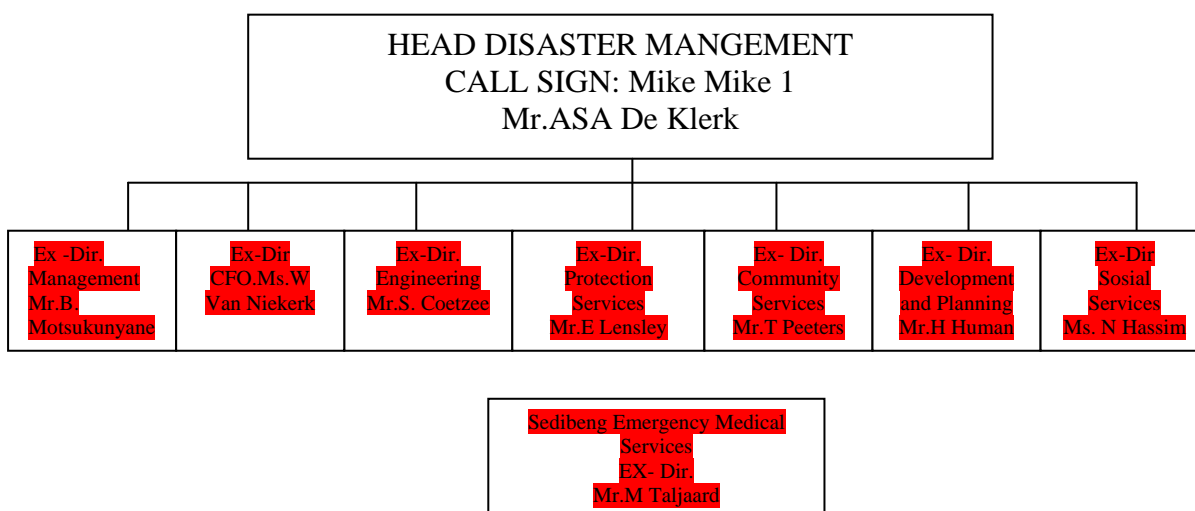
HEAD DISASTER MANGEMENT
CALL SIGN: Mike Mike 1
Mr.ASA De Klerk

Ex -Dir.
Management
Mr.B.
Motsukunyane

Ex-Dir
CFO.Ms.W
Van Niekerk

Ex-Dir.
Engineering
Mr.S. Coetzee

Ex-Dir.
Protection
Services
Mr.E Lensley

Ex- Dir.
Community
Services
Mr.T Peeters

Ex- Dir.
Development
and Planning
Mr.H Human

Ex-Dir
Sosial
Services
Ms. N Hassim

Sedibeng Emergency Medical
Services
EX- Dir.
Mr.M Taljaard